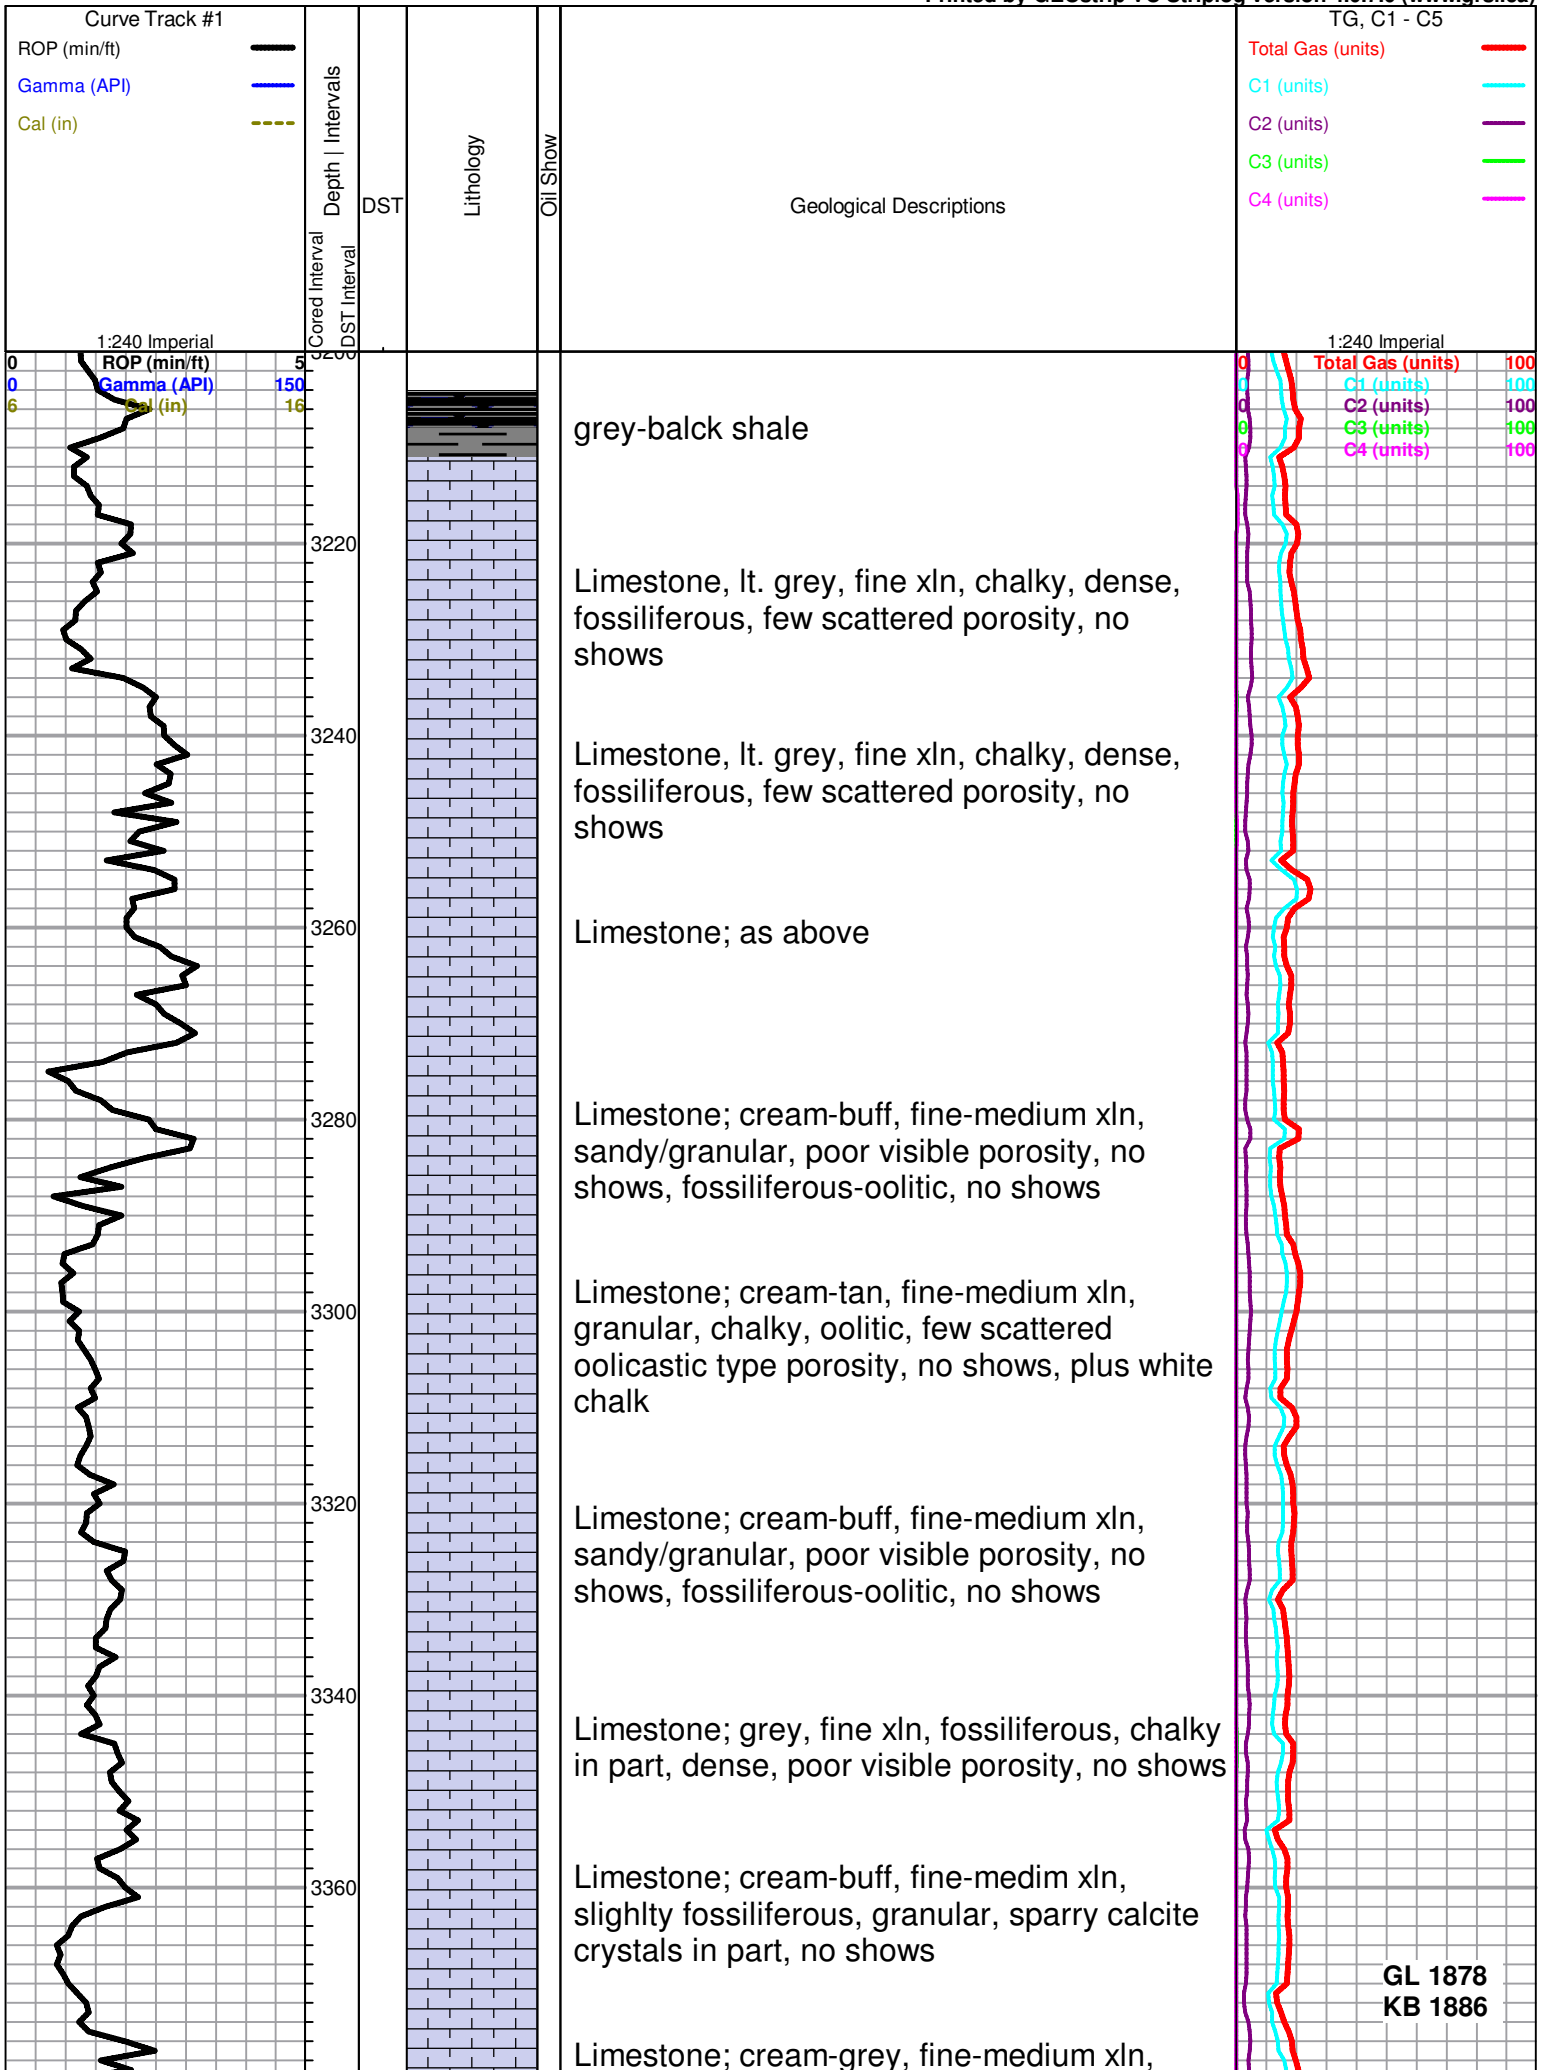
Printed by GEOstrip VC Striplog version 4.0.8 (www.grsi.ca)

Curve Track #1
ROP (min/ft)
Gamma (API)
Cal (in)

Depth | Intervals
Cored Interval
DST Interval
DST
Lithology
Oil Show
Geological Descriptions

TG, C1 - C5
Total Gas (units)
C1 (units)
C2 (units)
C3 (units)
C4 (units)

1:240 Imperial
0 ROP (min/ft) 5
0 Gamma (API) 150
6 Cal (in) 16

1:240 Imperial
0 Total Gas (units) 100
0 C1 (units) 100
0 C2 (units) 100
0 C3 (units) 100
0 C4 (units) 100

3200
3220
3240
3260
3280
3300
3320
3340
3360

grey-balck shale

Limestone, lt. grey, fine xln, chalky, dense, fossiliferous, few scattered porosity, no shows

Limestone, lt. grey, fine xln, chalky, dense, fossiliferous, few scattered porosity, no shows

Limestone; as above

Limestone; cream-buff, fine-medium xln, sandy/granular, poor visible porosity, no shows, fossiliferous-oolitic, no shows

Limestone; cream-tan, fine-medium xln, granular, chalky, oolitic, few scattered oolicastic type porosity, no shows, plus white chalk

Limestone; cream-buff, fine-medium xln, sandy/granular, poor visible porosity, no shows, fossiliferous-oolitic, no shows

Limestone; grey, fine xln, fossiliferous, chalky in part, dense, poor visible porosity, no shows

Limestone; cream-buff, fine-medim xln, slighlty fossiliferous, granular, sparry calcite crystals in part, no shows

Limestone; cream-grey, fine-medium xln,

GL 1878
KB 1886